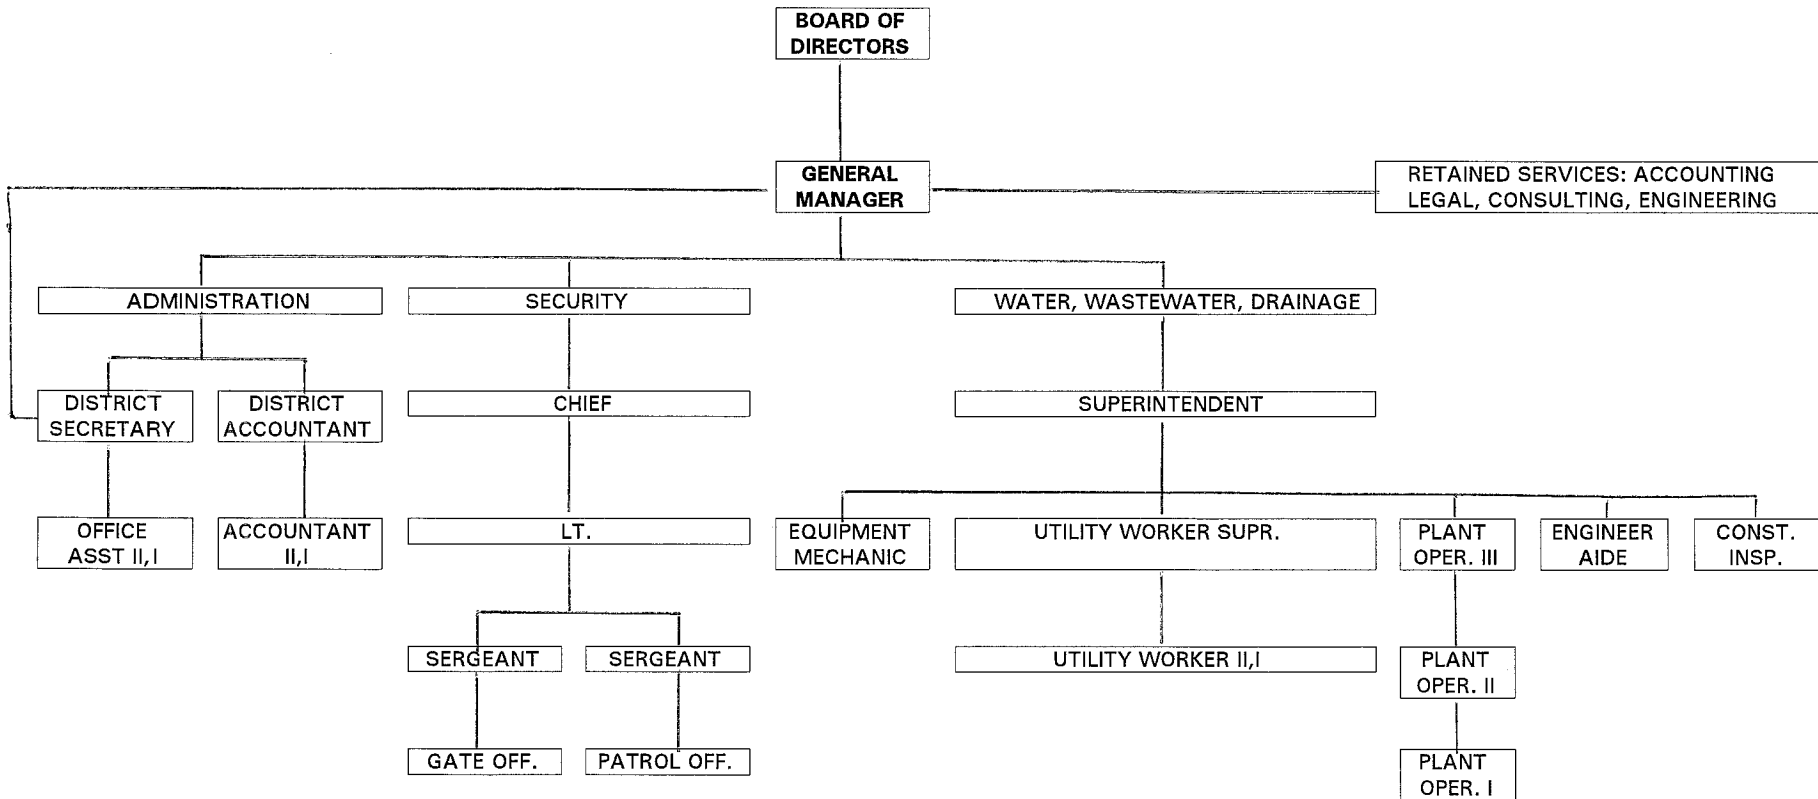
BOARD OF DIRECTORS

GENERAL MANAGER

RETAINED SERVICES: ACCOUNTING LEGAL, CONSULTING, ENGINEERING

ADMINISTRATION

SECURITY

WATER, WASTEWATER, DRAINAGE

DISTRICT SECRETARY

DISTRICT ACCOUNTANT

CHIEF

SUPERINTENDENT

OFFICE ASST II,I

ACCOUNTANT II,I

LT.

EQUIPMENT MECHANIC

UTILITY WORKER SUPR.

PLANT OPER. III

ENGINEER AIDE

CONST. INSP.

SERGEANT

SERGEANT

UTILITY WORKER II,I

PLANT OPER. II

GATE OFF.

PATROL OFF.

PLANT OPER. I